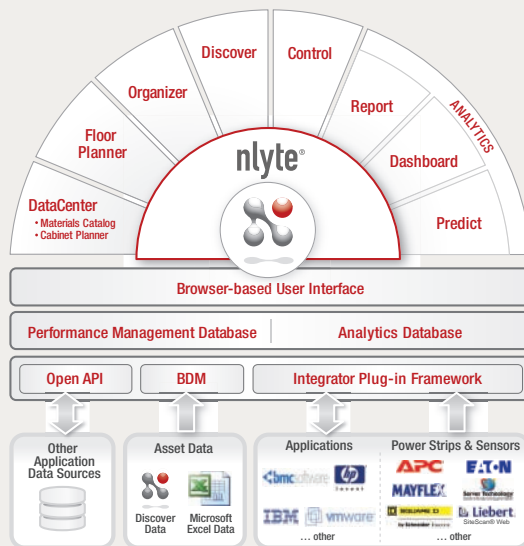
DataCenter
• Materials Catalog
• Cabinet Planner

Floor Planner

Organizer

Discover

Control

Report

ANALYTICS

Dashboard

Predict

nlyte®

Browser-based User Interface

Performance Management Database

Analytics Database

Open API

BDM

Integrator Plug-in Framework

Other Application Data Sources

Asset Data

Discover Data

Microsoft Excel Data

Applications

bmc software

hp invent

IBM

vmware

... other

Power Strips & Sensors

APC

EATON

MAYFLEX

Server Technology

SQUARE D by Schneider Electric

Liebert SiteScan® Web

... other